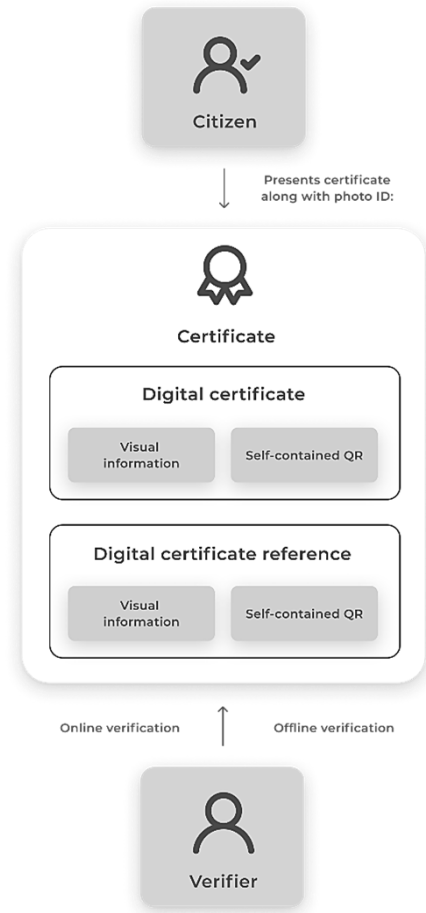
Citizen

Presents certificate along with photo ID:

Certificate

Digital certificate

Visual information

Self-contained QR

Digital certificate reference

Visual information

Self-contained QR

Online verification

Offline verification

Verifier